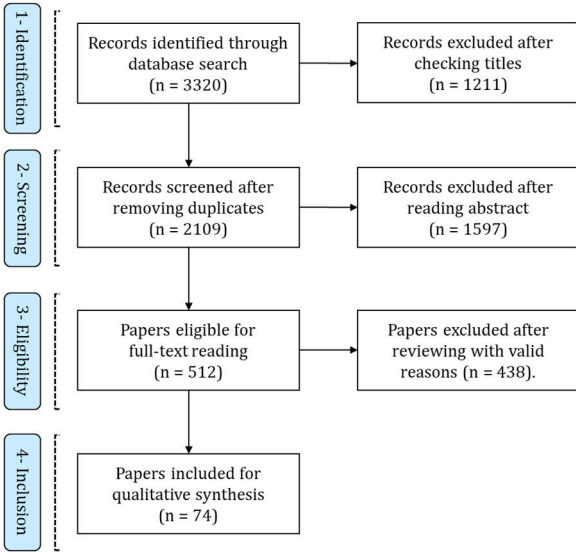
1- Identification

Records identified through database search (n = 3320)

Records excluded after checking titles (n = 1211)

2- Screening

Records screened after removing duplicates (n = 2109)

Records excluded after reading abstract (n = 1597)

3- Eligibility

Papers eligible for full-text reading (n = 512)

Papers excluded after reviewing with valid reasons (n = 438).

4- Inclusion

Papers included for qualitative synthesis (n = 74)